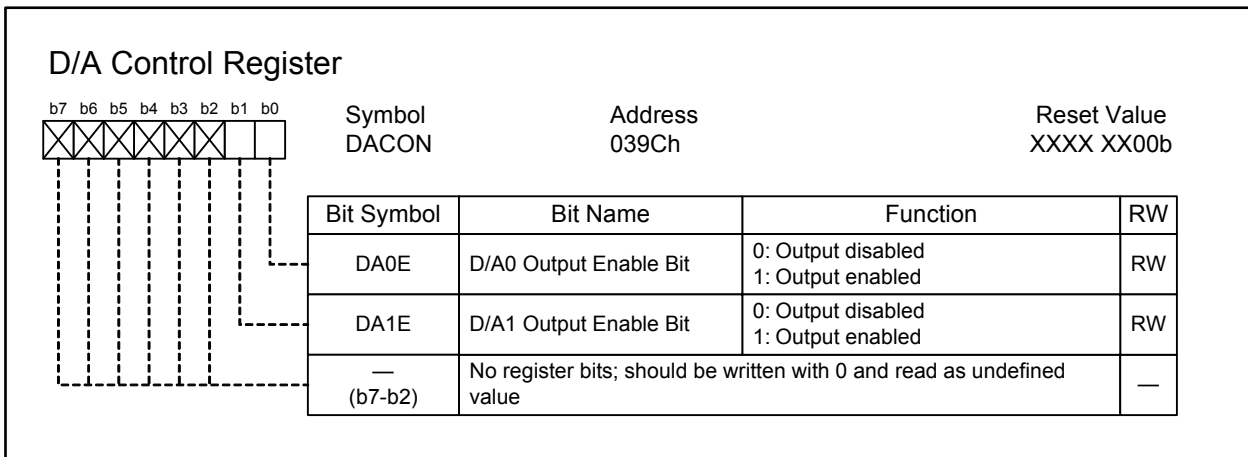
D/A Control Register

b7 b6 b5 b4 b3 b2 b1 b0

Symbol
DACON

Address
039Ch

Reset Value
XXXX XX00b

| Bit Symbol | Bit Name | Function | RW |
|---|---|---|---|
| DA0E | D/A0 Output Enable Bit | 0: Output disabled<br>1: Output enabled | RW |
| DA1E | D/A1 Output Enable Bit | 0: Output disabled<br>1: Output enabled | RW |
| —<br>(b7-b2) | No register bits; should be written with 0 and read as undefined value | | — |